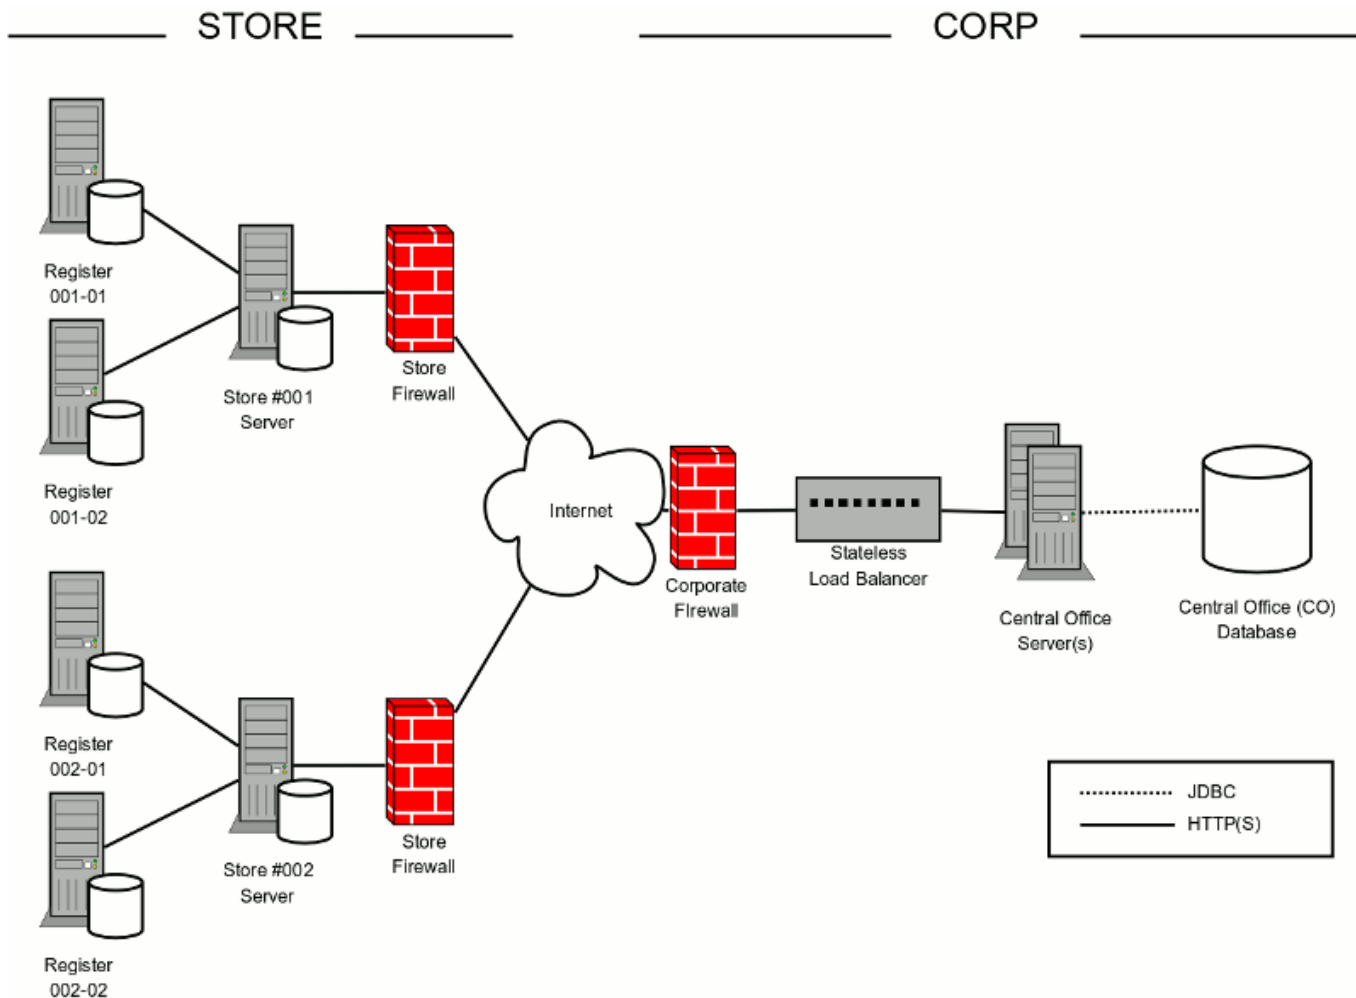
STORE

CORP

Register 001-01

Store #001 Server

Store Firewall

Register 001-02

Internet

Corporate Firewall

Stateless Load Balancer

Central Office Server(s)

Central Office (CO) Database

Register 002-01

Store #002 Server

Store Firewall

Register 002-02

JDBC

HTTP(S)